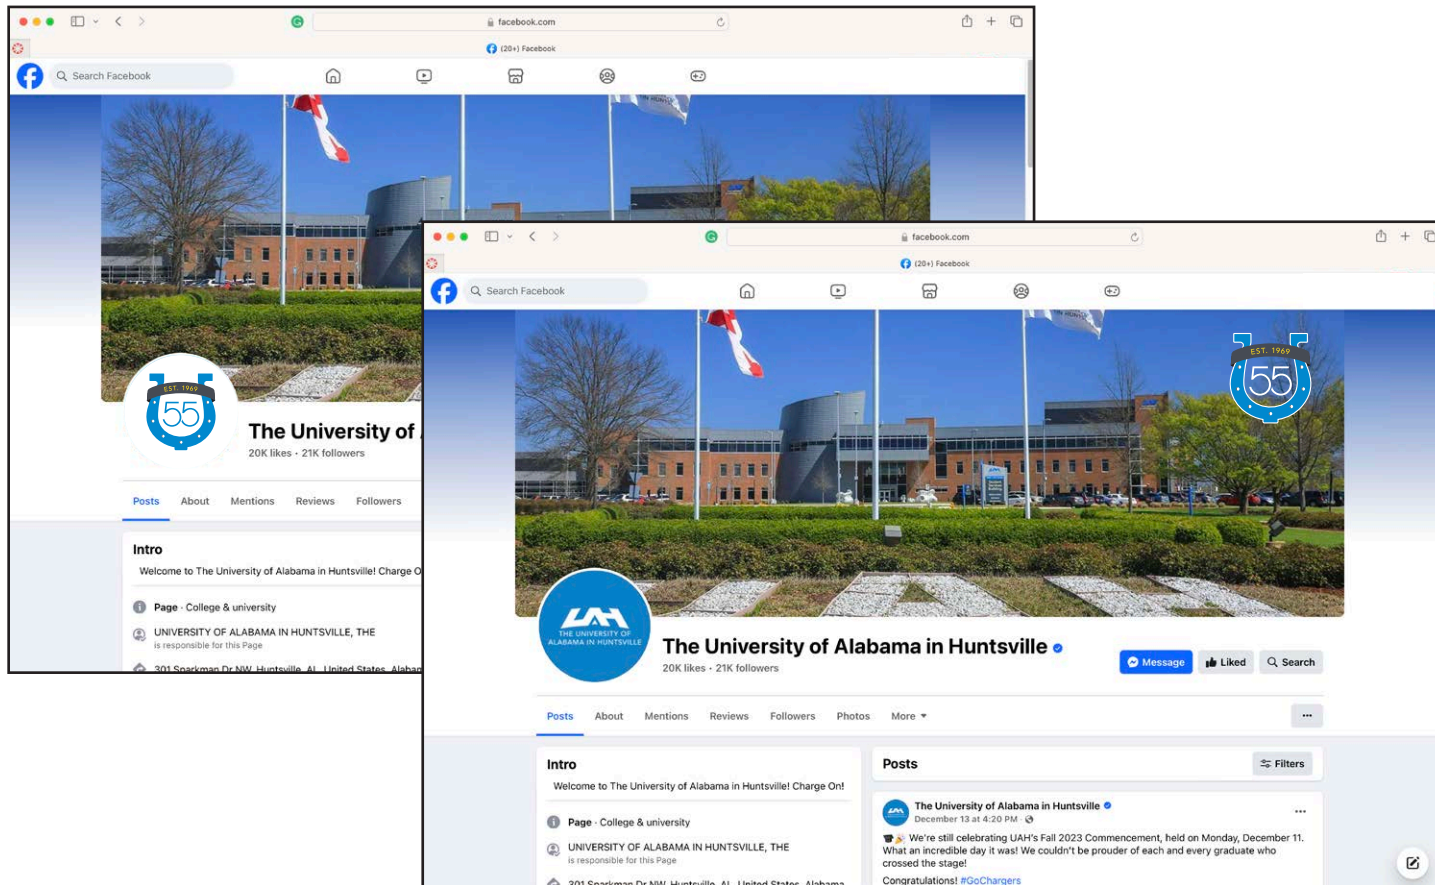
facebook.com
(20+) Facebook
Search Facebook

EST. 1969
55

The University of
20K likes · 21K followers

Posts About Mentions Reviews Followers

Intro
Welcome to The University of Alabama in Huntsville! Charge O

Page · College & university
UNIVERSITY OF ALABAMA IN HUNTSVILLE, THE
is responsible for this Page
301 Sparkman Dr NW, Huntsville, AL, United States, Alaba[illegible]

facebook.com
(20+) Facebook
Search Facebook

EST. 1969
55

UAH
THE UNIVERSITY OF ALABAMA IN HUNTSVILLE

The University of Alabama in Huntsville
20K likes · 21K followers
Message Liked Search

Posts About Mentions Reviews Followers Photos More

Intro
Welcome to The University of Alabama in Huntsville! Charge On!
Page · College & university
UNIVERSITY OF ALABAMA IN HUNTSVILLE, THE
is responsible for this Page
301 Sparkman Dr NW, Huntsville, AL, United States, Alabama

Posts
Filters
The University of Alabama in Huntsville
December 13 at 4:20 PM
We're still celebrating UAH's Fall 2023 Commencement, held on Monday, December 11. What an incredible day it was! We couldn't be prouder of each and every graduate who crossed the stage!
Congratulations! #GoChargers